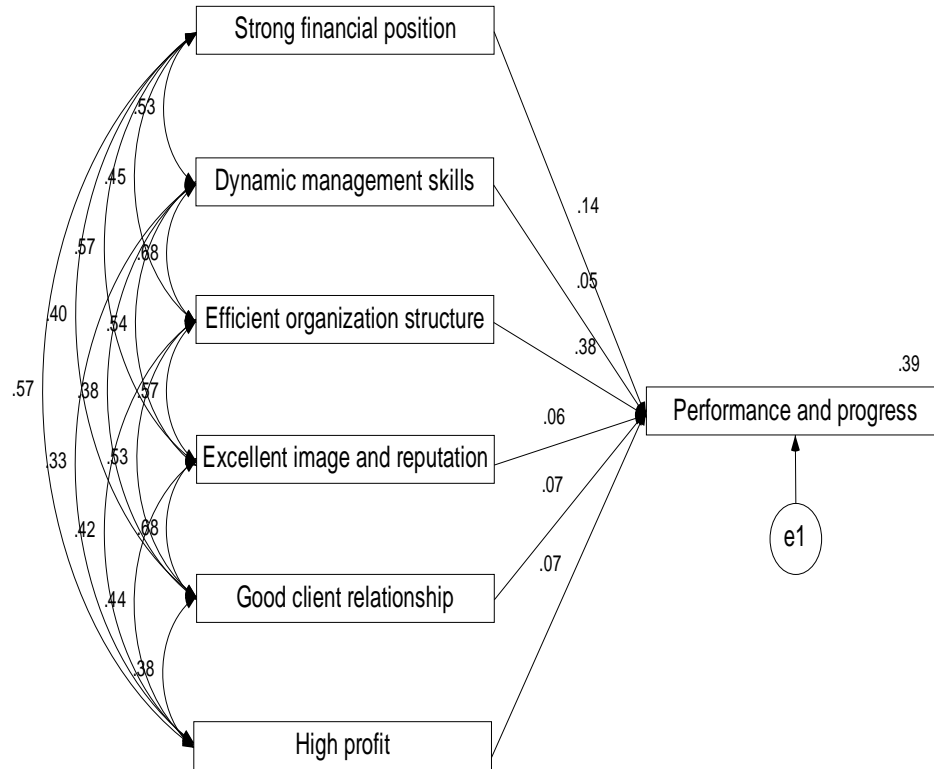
Strong financial position

Dynamic management skills

Efficient organization structure

Excellent image and reputation

Good client relationship

High profit

Performance and progress

e1

.53
.45
.57
.40
.57
.68
.54
.38
.33
.57
.53
.42
.68
.44
.38

.14
.05
.38
.06
.07
.07

.39